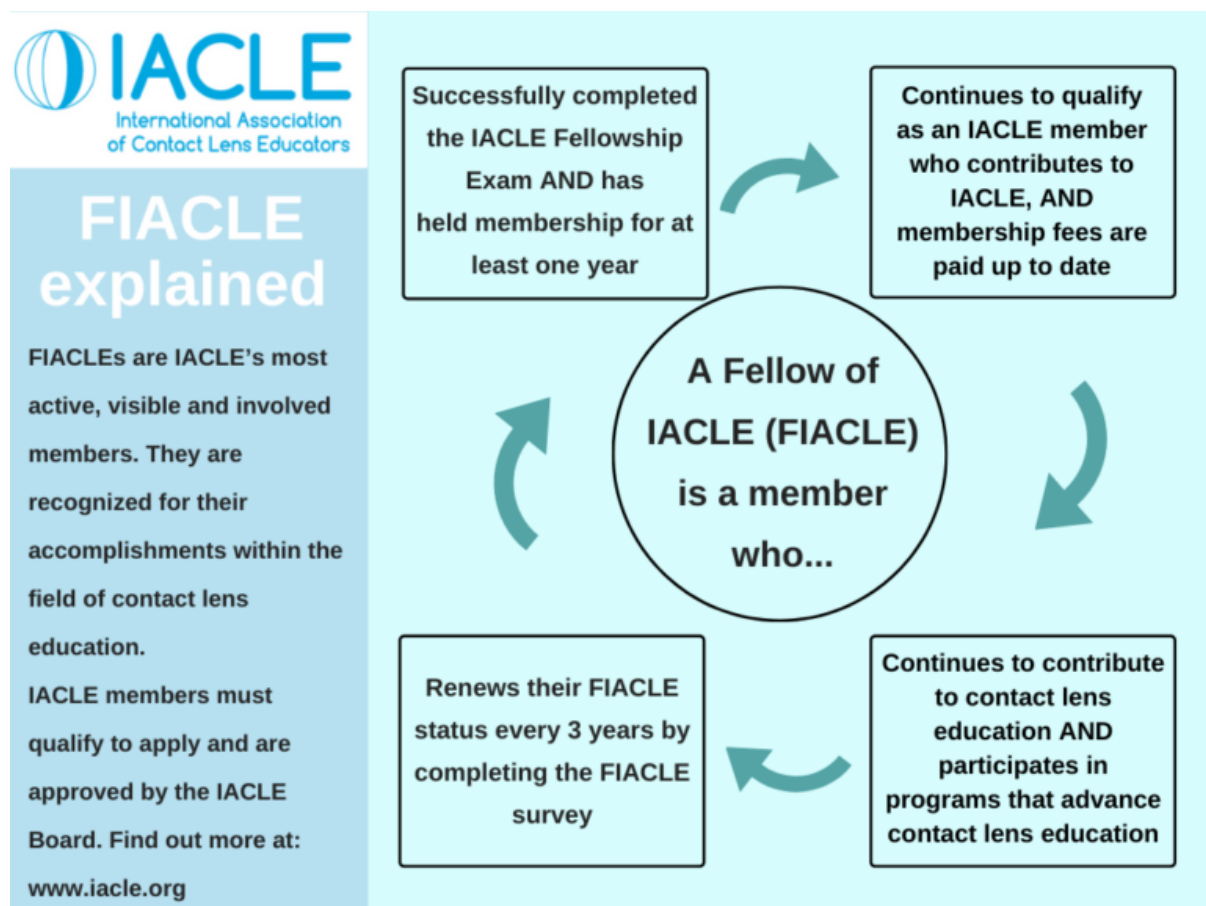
IACLE
International Association of Contact Lens Educators

FIACLE explained

FIACLEs are IACLE's most active, visible and involved members. They are recognized for their accomplishments within the field of contact lens education.
IACLE members must qualify to apply and are approved by the IACLE Board. Find out more at: www.iacle.org

A Fellow of IACLE (FIACLE) is a member who...

Successfully completed the IACLE Fellowship Exam AND has held membership for at least one year

Continues to qualify as an IACLE member who contributes to IACLE, AND membership fees are paid up to date

Continues to contribute to contact lens education AND participates in programs that advance contact lens education

Renews their FIACLE status every 3 years by completing the FIACLE survey